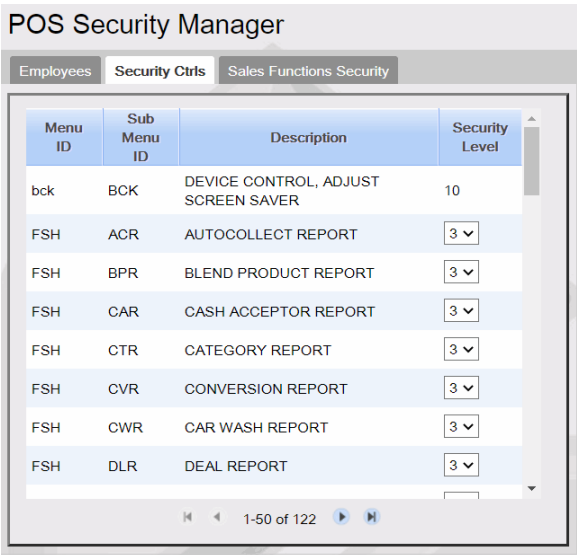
POS Security Manager

Employees | Security Ctrls | Sales Functions Security

| Menu ID | Sub Menu ID | Description | Security Level |
|---|---|---|---|
| bck | BCK | DEVICE CONTROL, ADJUST SCREEN SAVER | 10 |
| FSH | ACR | AUTOCOLLECT REPORT | 3 |
| FSH | BPR | BLEND PRODUCT REPORT | 3 |
| FSH | CAR | CASH ACCEPTOR REPORT | 3 |
| FSH | CTR | CATEGORY REPORT | 3 |
| FSH | CVR | CONVERSION REPORT | 3 |
| FSH | CWR | CAR WASH REPORT | 3 |
| FSH | DLR | DEAL REPORT | 3 |

1-50 of 122